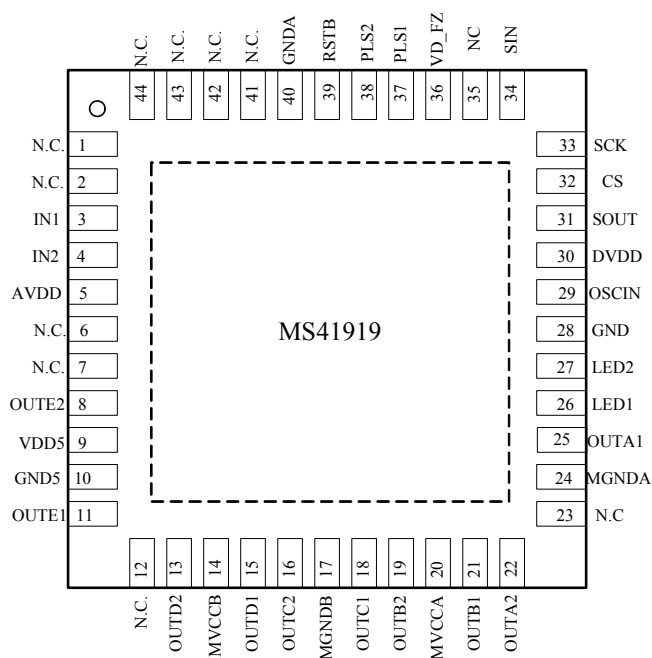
N.C. 44
N.C. 43
N.C. 42
N.C. 41
GNDA 40
RSTB 39
PLS2 38
PLS1 37
VD_FZ 36
NC 35
SIN 34

N.C. 1
N.C. 2
IN1 3
IN2 4
AVDD 5
N.C. 6
N.C. 7
OUTE2 8
VDD5 9
GND5 10
OUTE1 11

MS41919

33 SCK
32 CS
31 SOUT
30 DVDD
29 OSCIN
28 GND
27 LED2
26 LED1
25 OUTA1
24 MGNDA
23 N.C

12 N.C.
13 OUTD2
14 MVCCB
15 OUTD1
16 OUTC2
17 MGNDB
18 OUTC1
19 OUTB2
20 MVCCA
21 OUTB1
22 OUTA2